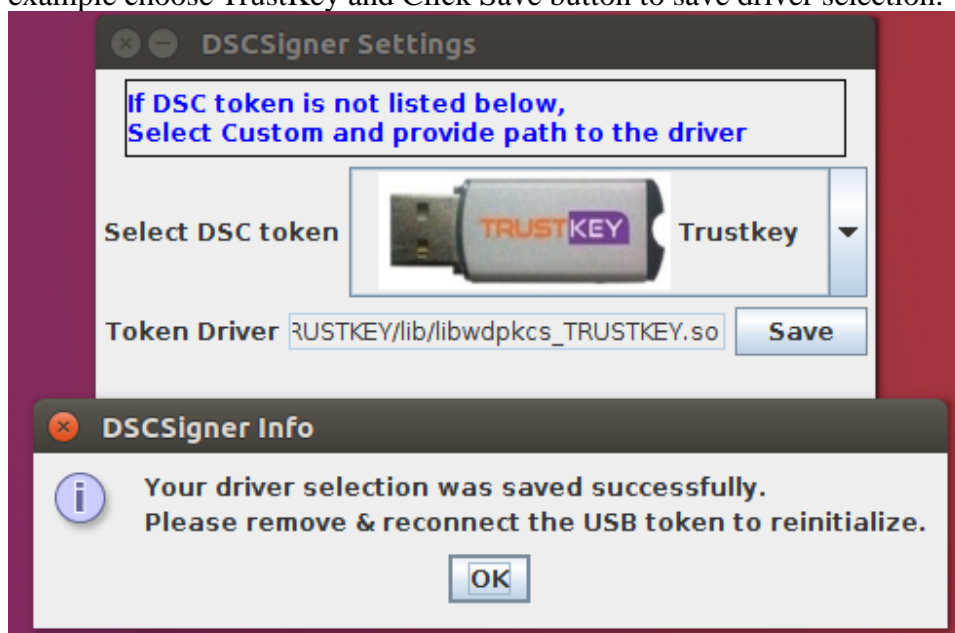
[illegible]example choose TrustKey and Click Save button to save driver selection.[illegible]

DSCSigner Settings

If DSC token is not listed below,
Select Custom and provide path to the driver

Select DSC token

TRUSTKEY

Trustkey

Token Driver RUSTKEY/lib/libwdpkcs_TRUSTKEY.so

Save

DSCSigner Info

Your driver selection was saved successfully.
Please remove & reconnect the USB token to reinitialize.

OK